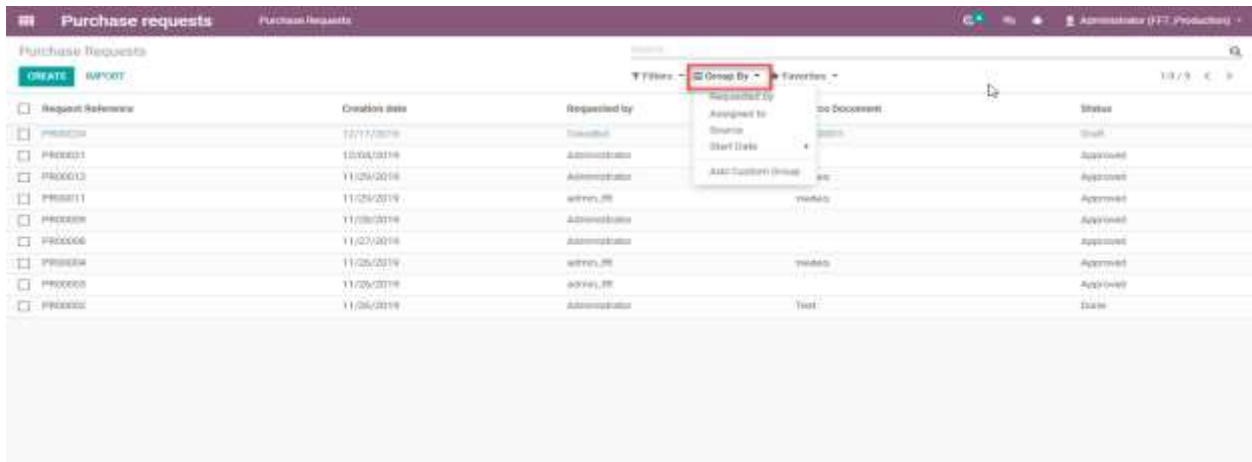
Purchase requests Purchase Requests

Administrator (FFT Production)

Purchase Requests

Search...

CREATE IMPORT

Filters Group By Favorites

1-9 / 9

| Request Reference | Creation date | Requested by | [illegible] Document | Status |
|---|---|---|---|---|
| PR00024 | 12/17/2019 | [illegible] | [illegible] | Draft |
| PR00021 | 12/04/2019 | Administrator | | Approved |
| PR00013 | 11/29/2019 | Administrator | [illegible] | Approved |
| PR00011 | 11/29/2019 | admin_fft | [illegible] | Approved |
| PR00009 | 11/28/2019 | Administrator | | Approved |
| PR00006 | 11/27/2019 | Administrator | | Approved |
| PR00004 | 11/26/2019 | admin_fft | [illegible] | Approved |
| PR00003 | 11/26/2019 | admin_fft | | Approved |
| PR00002 | 11/26/2019 | Administrator | Test | Done |

Requested by
Assigned to
Source
Start Date
Add Custom Group